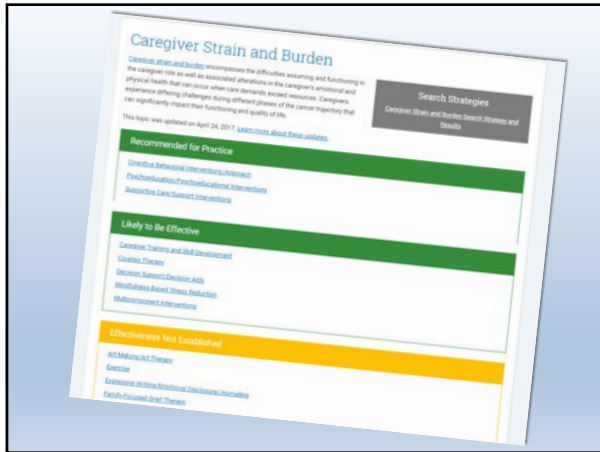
Caregiver Strain and Burden

Caregiver strain and burden encompasses the difficulties assuming and functioning in the caregiver role as well as associated alterations in the caregiver's emotional and physical health that can occur when care demands exceed resources. Caregivers experience differing challenges during different phases of the cancer trajectory that can significantly impact their functioning and quality of life.

This topic was updated on April 24, 2017. Learn more about these updates.

Search Strategies

Caregiver Strain and Burden Search Strategies and Results

Recommended for Practice

Cognitive Behavioral Interventions/Approach

Psychoeducation/Psychoeducational Interventions

Supportive Care/Support Interventions

Likely to Be Effective

Caregiver Training and Skill Development

Couples Therapy

Decision Support/Decision Aids

Mindfulness-Based Stress Reduction

Multicomponent Interventions

Effectiveness Not Established

Art Making/Art Therapy

Exercise

Expressive Writing/Emotional Disclosure/Journaling

Family-Focused Grief Therapy